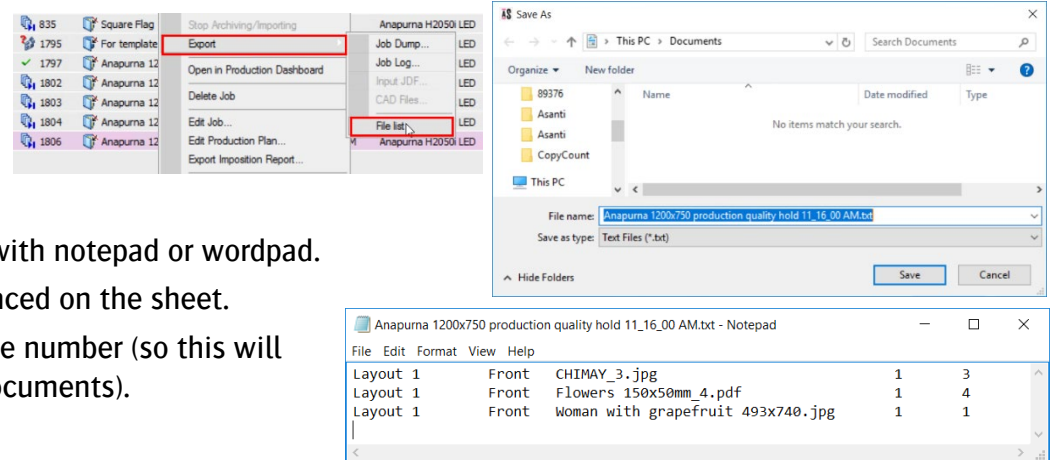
835 Square Flag
1795 For template
1797 Anapurna 12
1802 Anapurna 12
1803 Anapurna 12
1804 Anapurna 12
1806 Anapurna 12

Stop Archiving/Importing
Export
Open in Production Dashboard
Delete Job
Edit Job...
Edit Production Plan...
Export Imposition Report...

Job Dump...
Job Log...
Input JDF...
CAD Files...
File list

Anapurna H2050i LED
LED
LED
LED
LED
LED
M Anapurna H2050i LED

with notepad or wordpad.
nced on the sheet.
e number (so this will
ocuments).

Save As
← → ↑ This PC > Documents
Search Documents
Organize ▾ New folder
89376
Asanti
Asanti
CopyCount
This PC
Name
Date modified
Type
No items match your search.
File name: Anapurna 1200x750 production quality hold 11_16_00 AM.txt
Save as type: Text Files (*.txt)
Hide Folders
Save
Cancel

Anapurna 1200x750 production quality hold 11_16_00 AM.txt - Notepad
File Edit Format View Help

| Layout 1 | Front | CHIMAY_3.jpg | 1 | 3 |
|---|---|---|---|---|
| Layout 1 | Front | Flowers 150x50mm_4.pdf | 1 | 4 |
| Layout 1 | Front | Woman with grapefruit 493x740.jpg | 1 | 1 |